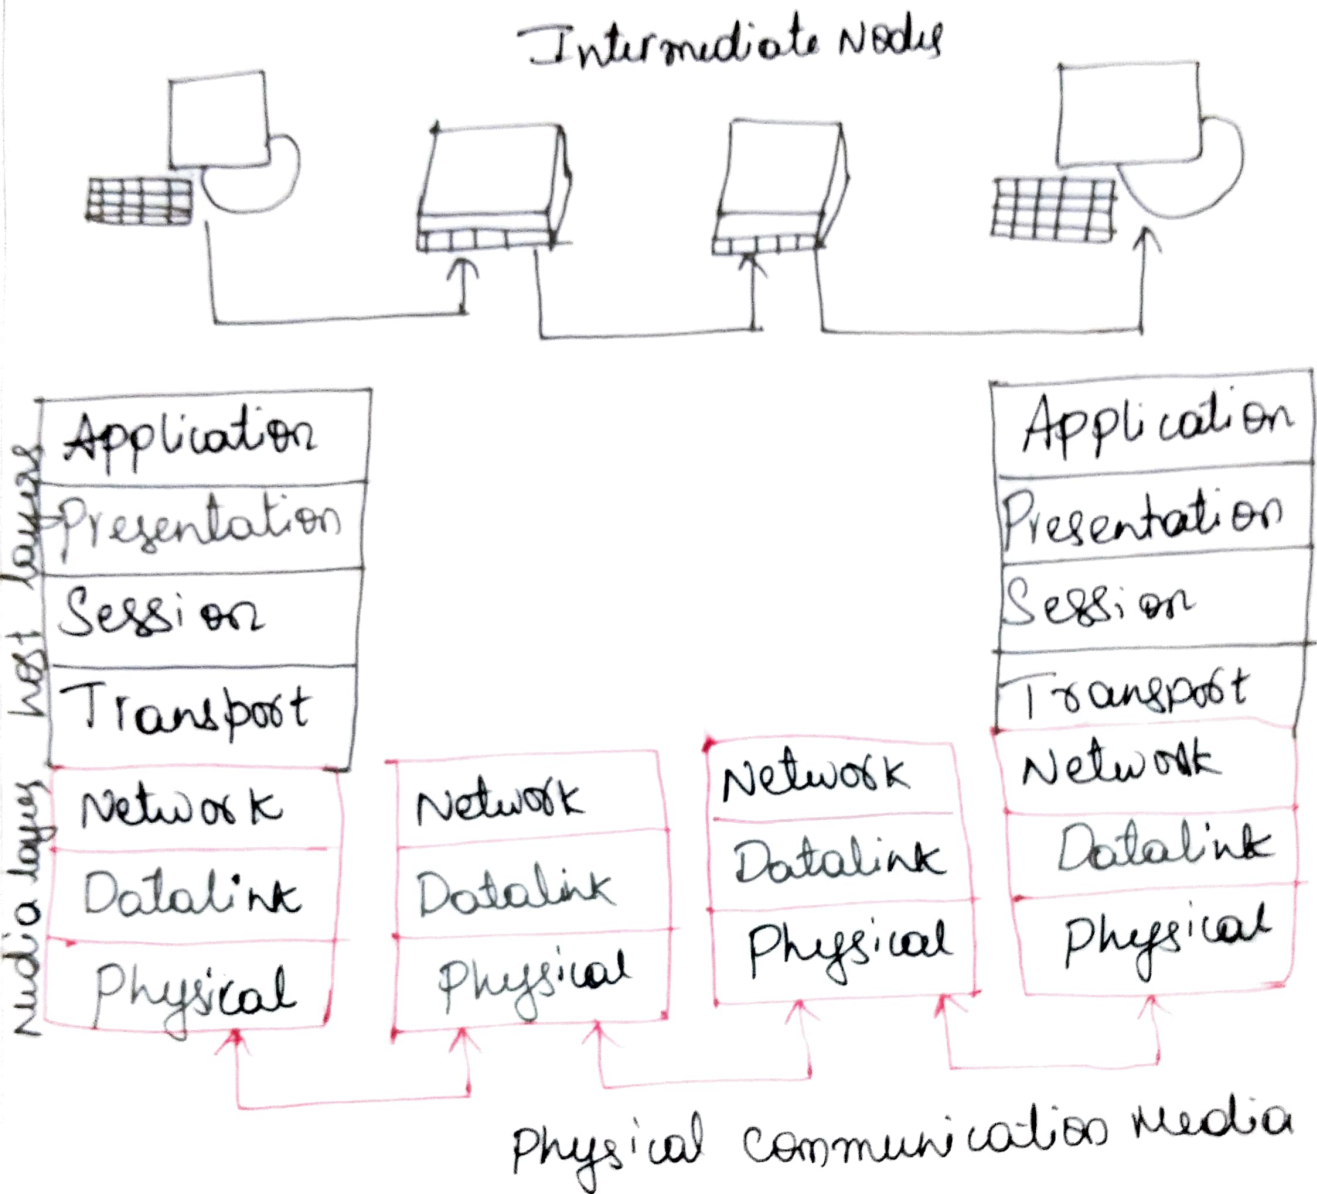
Intermediate Nodes

host layers

Application
Presentation
Session
Transport

Media layers

Network
Datalink
Physical

Network
Datalink
Physical

Network
Datalink
Physical

Application
Presentation
Session
Transport
Network
Datalink
Physical

Physical communication media